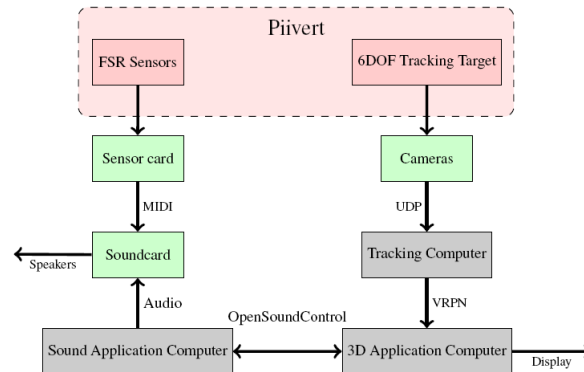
Piivert

FSR Sensors

6DOF Tracking Target

Sensor card

Cameras

MIDI

UDP

Speakers

Soundcard

Tracking Computer

Audio

VRPN

OpenSoundControl

Sound Application Computer

3D Application Computer

Display